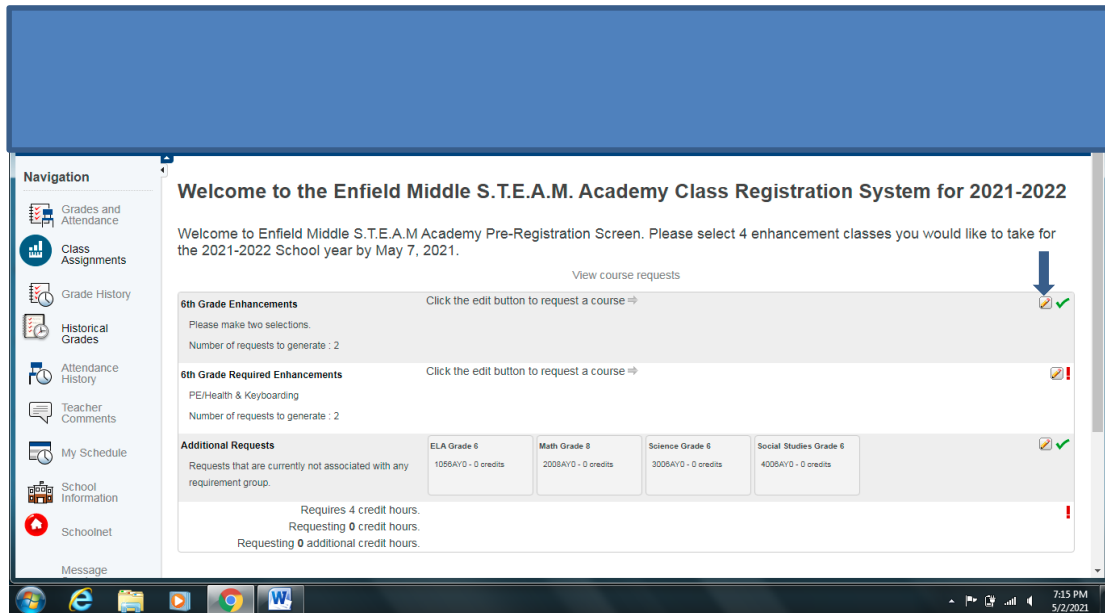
Navigation

Grades and Attendance

Class Assignments

Grade History

Historical Grades

Attendance History

Teacher Comments

My Schedule

School Information

Schoolnet

Message

Welcome to the Enfield Middle S.T.E.A.M. Academy Class Registration System for 2021-2022

Welcome to Enfield Middle S.T.E.A.M Academy Pre-Registration Screen. Please select 4 enhancement classes you would like to take for the 2021-2022 School year by May 7, 2021.

View course requests

| | | | | | |
|---|---|---|---|---|---|
| **6th Grade Enhancements** Please make two selections. Number of requests to generate : 2 | Click the edit button to request a course | | | | |
| **6th Grade Required Enhancements** PE/Health & Keyboarding Number of requests to generate : 2 | Click the edit button to request a course | | | | ! |
| **Additional Requests** Requests that are currently not associated with any requirement group. | ELA Grade 6 1056AY0 - 0 credits | Math Grade 8 2008AY0 - 0 credits | Science Grade 6 3006AY0 - 0 credits | Social Studies Grade 6 4006AY0 - 0 credits | |

Requires 4 credit hours.
Requesting 0 credit hours.
Requesting 0 additional credit hours.
!

7:15 PM
5/2/2021